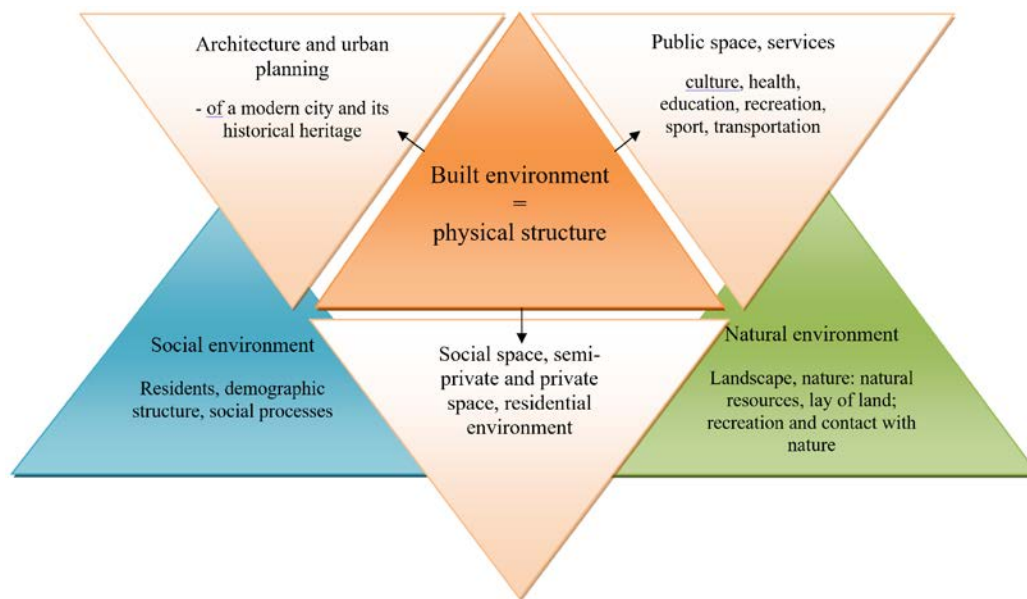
Architecture and urban planning

- of a modern city and its historical heritage

Public space, services

culture, health, education, recreation, sport, transportation

Built environment
=
physical structure

Social environment

Residents, demographic structure, social processes

Social space, semi-private and private space, residential environment

Natural environment

Landscape, nature: natural resources, lay of land; recreation and contact with nature